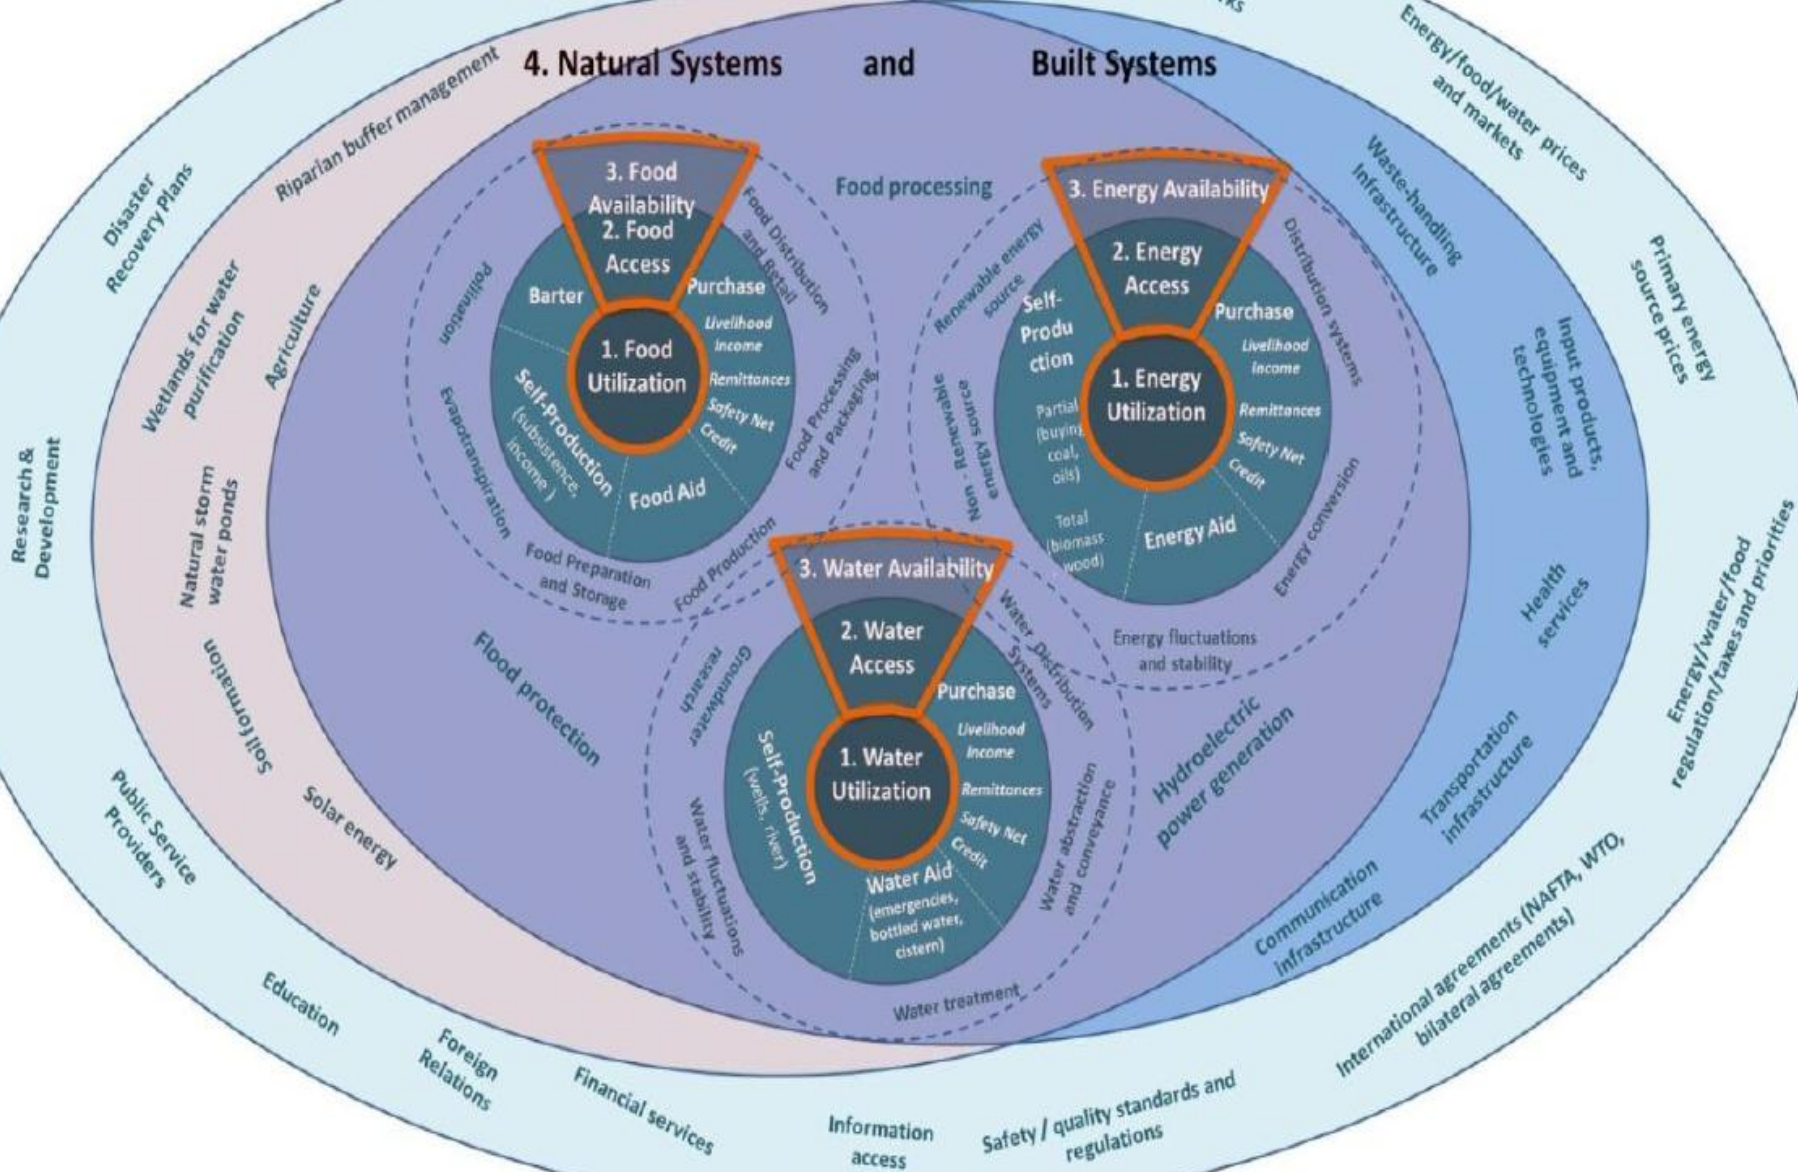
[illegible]ks

4. Natural Systems and Built Systems

Riparian buffer management

Disaster Recovery Plans

Wetlands for water purification

Agriculture

Research & Development

Natural storm water ponds

Soil formation

Solar energy

Public Service Providers

Education

Foreign Relations

Financial services

Information access

Safety / quality standards and regulations

International agreements (NAFTA, WTO, bilateral agreements)

Communication infrastructure

Transportation infrastructure

Energy/water/food regulation/taxes and priorities

Health services

Input products, equipment and technologies

Primary energy source prices

Energy/food/water prices and markets

Waste-handling infrastructure

Food processing

Flood protection

Hydroelectric power generation

3. Food Availability

2. Food Access

Barter

Purchase

Livelihood income

1. Food Utilization

Remittances

Safety Net

Credit

Self-Production (subsistence, income)

Food Aid

Pollination

Evapotranspiration

Food Preparation and Storage

Food Production

Food Processing and Packaging

Food Distribution and Retail

3. Energy Availability

2. Energy Access

Self-Production

Purchase

Livelihood income

1. Energy Utilization

Remittances

Safety Net

Credit

Partial (buying coal, oils)

Total (biomass wood)

Energy Aid

Renewable energy source

Non - Renewable energy source

Distribution systems

Energy conversion

Energy fluctuations and stability

3. Water Availability

2. Water Access

Purchase

Livelihood income

1. Water Utilization

Remittances

Safety Net

Credit

Self-Production (wells, river)

Water Aid (emergencies, bottled water, cistern)

Groundwater research

Water fluctuations and stability

Water Distribution Systems

Water abstraction and conveyance

Water treatment